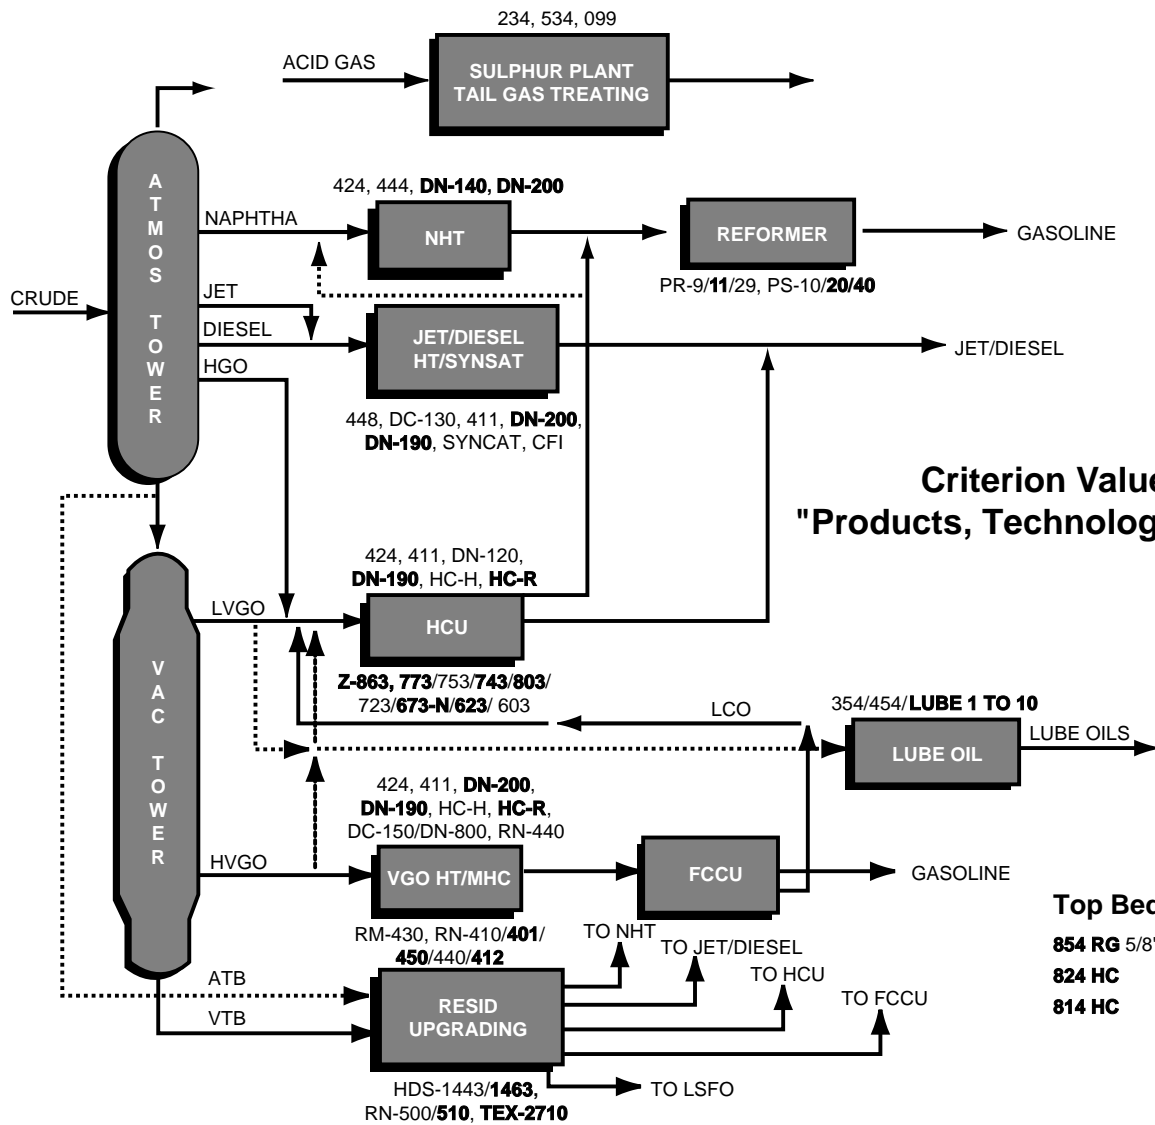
234, 534, 099

ACID GAS

SULPHUR PLANT
TAIL GAS TREATING

ATMOS TOWER

CRUDE

NAPHTHA

JET

DIESEL

HGO

424, 444, **DN-140**, **DN-200**

NHT

REFORMER

GASOLINE

PR-9/**11**/29, PS-10/**20**/**40**

JET/DIESEL
HT/SYNSAT

JET/DIESEL

448, DC-130, 411, **DN-200**, **DN-190**, SYNCAT, CFI

Criterion Value
"Products, Technolog

VAC TOWER

424, 411, DN-120, **DN-190**, HC-H, **HC-R**

LVGO

HCU

**Z-863**, **773**/753/**743**/**803**/723/**673-N**/**623**/ 603

LCO

354/454/**LUBE 1 TO 10**

LUBE OIL

LUBE OILS

424, 411, **DN-200**, **DN-190**, HC-H, **HC-R**, DC-150/DN-800, RN-440

HVGO

VGO HT/MHC

FCCU

GASOLINE

Top Bed

RM-430, RN-410/**401**/**450**/440/**412**

TO NHT

TO JET/DIESEL

TO HCU

TO FCCU

**854 RG** 5/8'

**824 HC**

**814 HC**

ATB

VTB

RESID
UPGRADING

HDS-1443/**1463**, RN-500/**510**, **TEX-2710**

TO LSFO